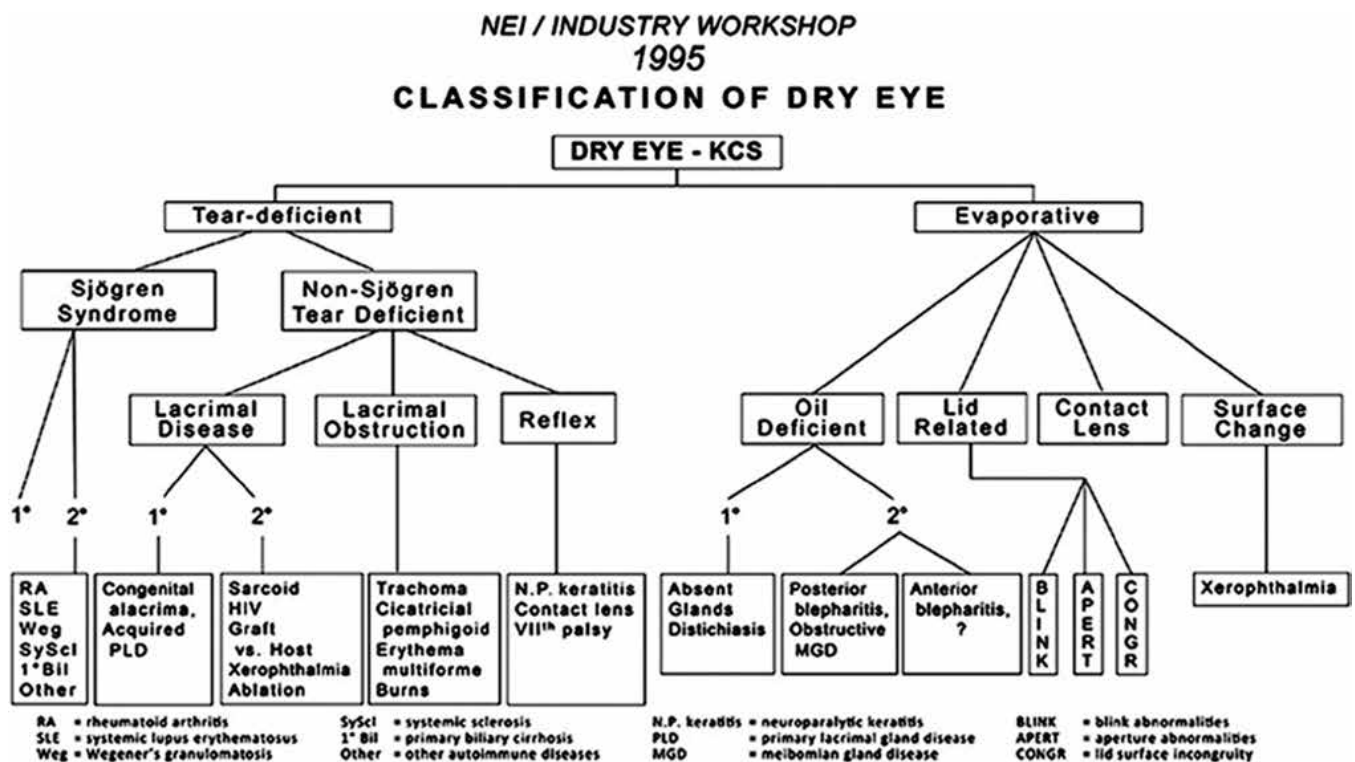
NEI / INDUSTRY WORKSHOP
1995
CLASSIFICATION OF DRY EYE

DRY EYE - KCS

Tear-deficient

Evaporative

Sjögren Syndrome

Non-Sjögren Tear Deficient

Lacrimal Disease

Lacrimal Obstruction

Reflex

Oil Deficient

Lid Related

Contact Lens

Surface Change

1°

2°

1°

2°

1°

2°

RA
SLE
Weg
SyScl
1° Bil
Other

Congenital alacrima, Acquired PLD

Sarcoid
HIV
Graft vs. Host
Xerophthalmia
Ablation

Trachoma
Cicatricial pemphigoid
Erythema multiforme
Burns

N.P. keratitis
Contact lens
VII$^{th}$ palsy

Absent Glands
Distichiasis

Posterior blepharitis, Obstructive MGD

Anterior blepharitis, ?

BLINK

APERT

CONGR

Xerophthalmia

RA = rheumatoid arthritis
SLE = systemic lupus erythematosus
Weg = Wegener's granulomatosis

SyScl = systemic sclerosis
1° Bil = primary biliary cirrhosis
Other = other autoimmune diseases

N.P. keratitis = neuroparalytic keratitis
PLD = primary lacrimal gland disease
MGD = meibomian gland disease

BLINK = blink abnormalities
APERT = aperture abnormalities
CONGR = lid surface incongruity